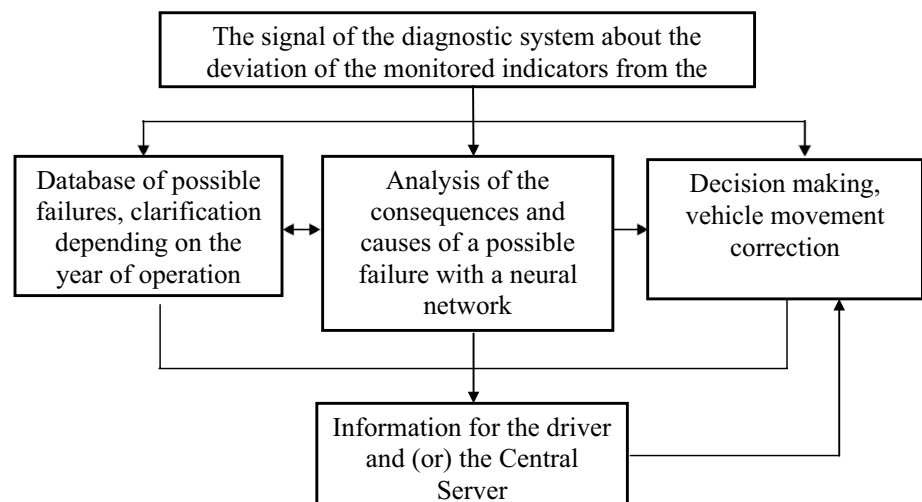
The signal of the diagnostic system about the deviation of the monitored indicators from the

Database of possible failures, clarification depending on the year of operation

Analysis of the consequences and causes of a possible failure with a neural network

Decision making, vehicle movement correction

Information for the driver and (or) the Central Server